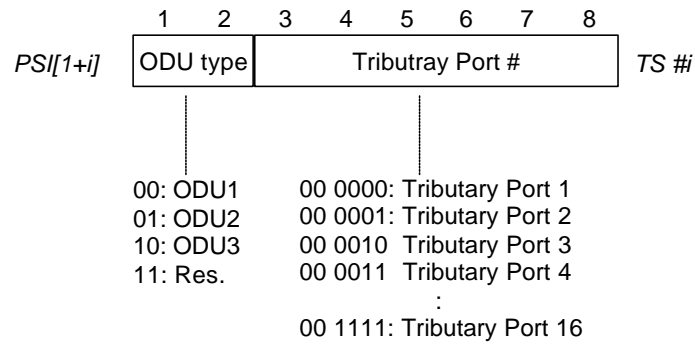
1 2 3 4 5 6 7 8

PSI[1+i]

ODU type

Tributray Port #

TS #i

00: ODU1
01: ODU2
10: ODU3
11: Res.

00 0000: Tributary Port 1
00 0001: Tributary Port 2
00 0010 Tributary Port 3
00 0011 Tributary Port 4
:
00 1111: Tributary Port 16